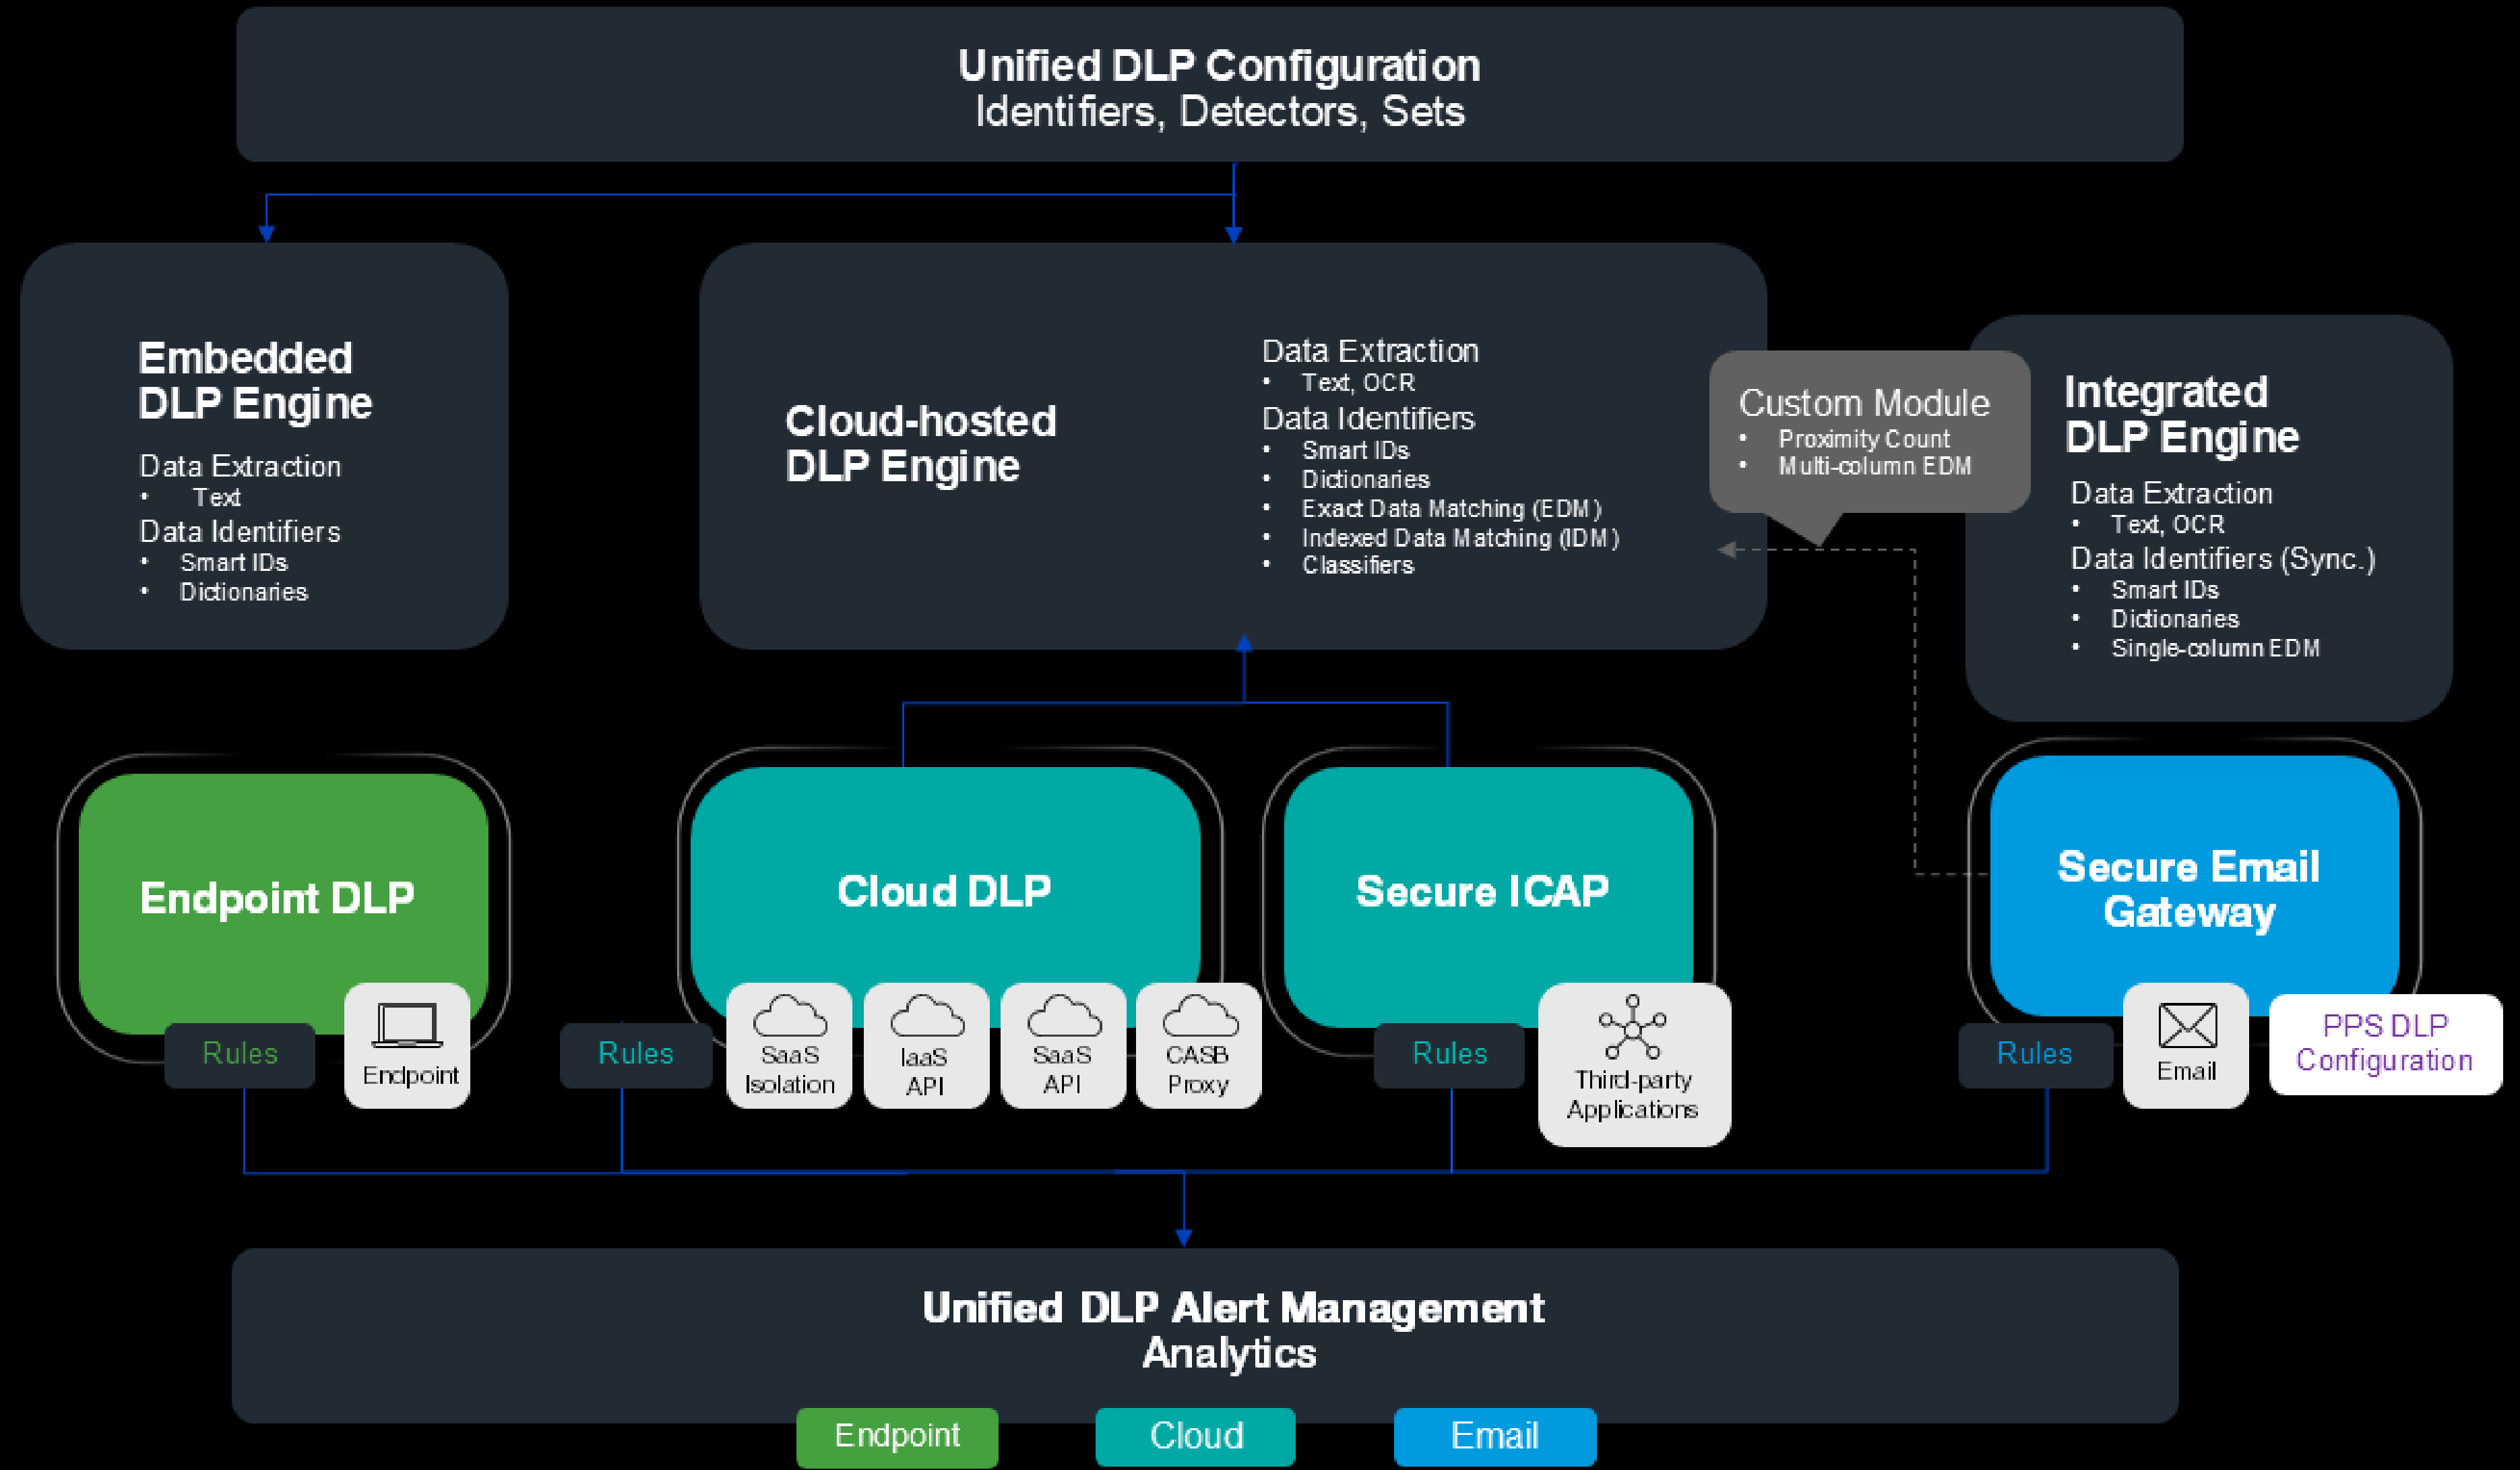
Unified DLP Configuration
Identifiers, Detectors, Sets

Embedded DLP Engine
Data Extraction
• Text
Data Identifiers
• Smart IDs
• Dictionaries

Cloud-hosted DLP Engine
Data Extraction
• Text, OCR
Data Identifiers
• Smart IDs
• Dictionaries
• Exact Data Matching (EDM)
• Indexed Data Matching (IDM)
• Classifiers

Custom Module
• Proximity Count
• Multi-column EDM

Integrated DLP Engine
Data Extraction
• Text, OCR
Data Identifiers (Sync.)
• Smart IDs
• Dictionaries
• Single-column EDM

Endpoint DLP
Rules
Endpoint

Cloud DLP
Rules
SaaS Isolation
IaaS API
SaaS API
CASB Proxy

Secure ICAP
Rules
Third-party Applications

Secure Email Gateway
Rules
Email
PPS DLP Configuration

Unified DLP Alert Management
Analytics
Endpoint
Cloud
Email